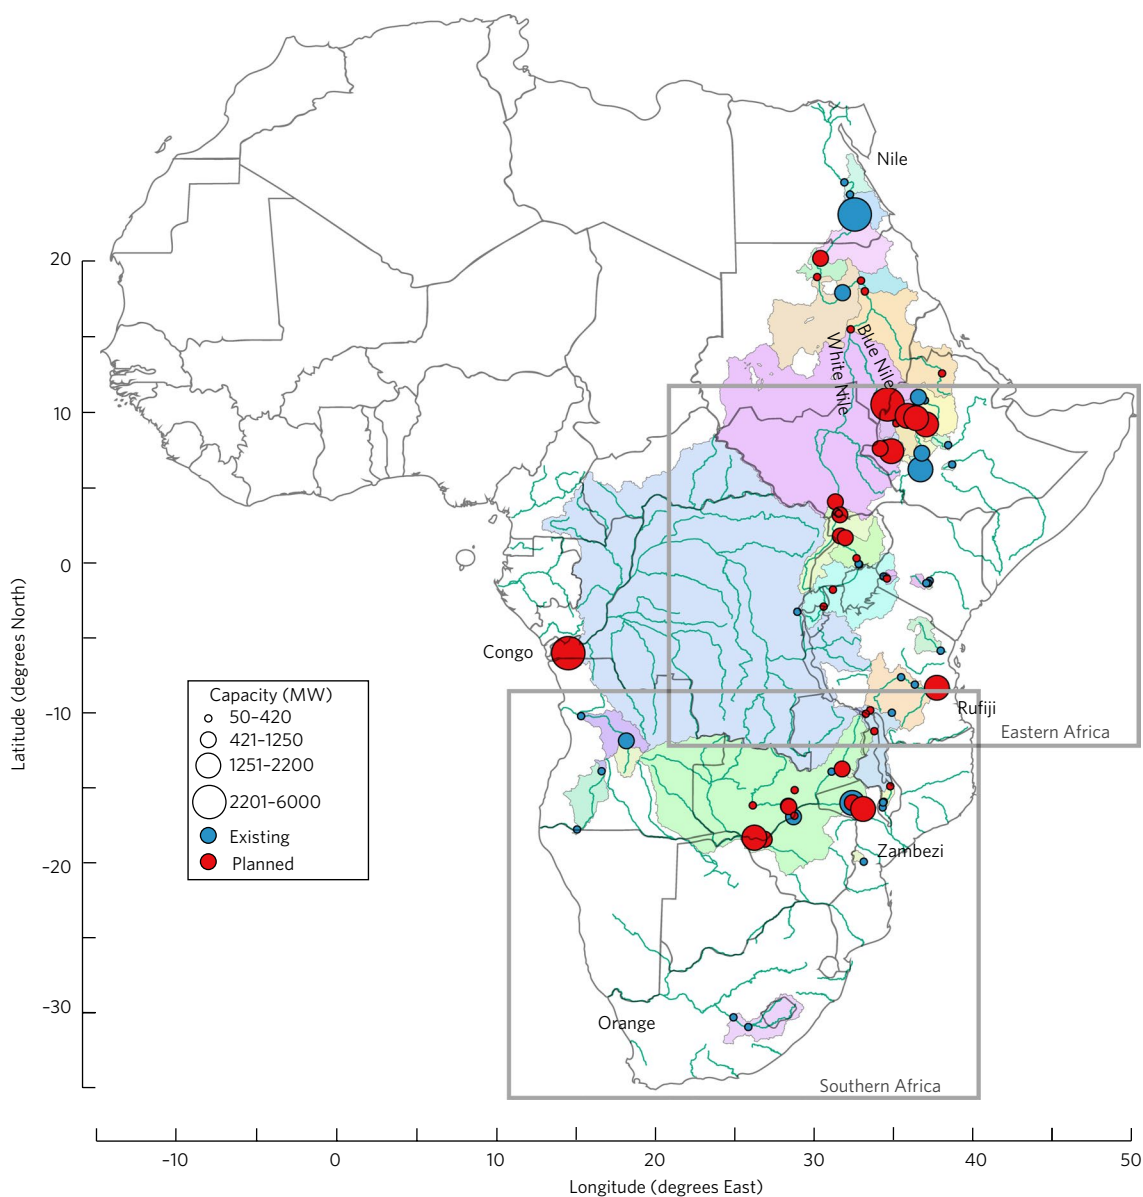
Nile

Blue Nile

White Nile

Congo

Rufiji

Eastern Africa

Zambezi

Orange

Southern Africa

Capacity (MW)
50–420
421–1250
1251–2200
2201–6000
Existing
Planned

Latitude (degrees North)

20
10
0
-10
-20
-30

-10
0
10
20
30
40
50

Longitude (degrees East)